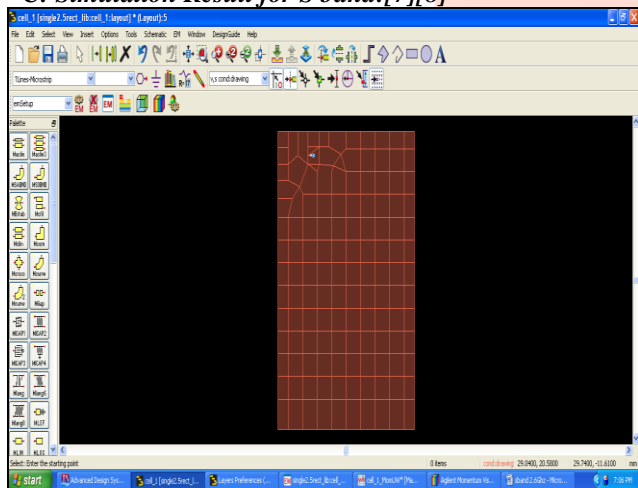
C. Simulation Result for S-band[7][8]

cell_1 [single2.5rect_lib:cell_1:layout] * (Layout):5

File Edit Select View Insert Options Tools Schematic EM Window DesignGuide Help

TLines-Microstrip

v,s cond:drawing

emSetup

Palette

Mlin Mlin2
MSOBND MSOBND
MBStub MCfil
Mdin Mcorn
Mcross Mcurve
Mcurve MGap
MICAP1 MICAP2
MICAP3 MICAP4
MLang MLang2
MLang6 MLEF
MLIN MLSC

Select: Enter the starting point

0 items

cond:drawing 29.0400, 20.5800

29.7400, -11.6100

mm

start

Advanced Design Sys...

cell_1 [single2.5rect_l...

Layers Preferences (...

single2.5rect_lib:cell_...

cell_1_MomUW* [Ma...

Agilent Momentum Vis...

sband 2.6GHz - Micro...

7:06 PM